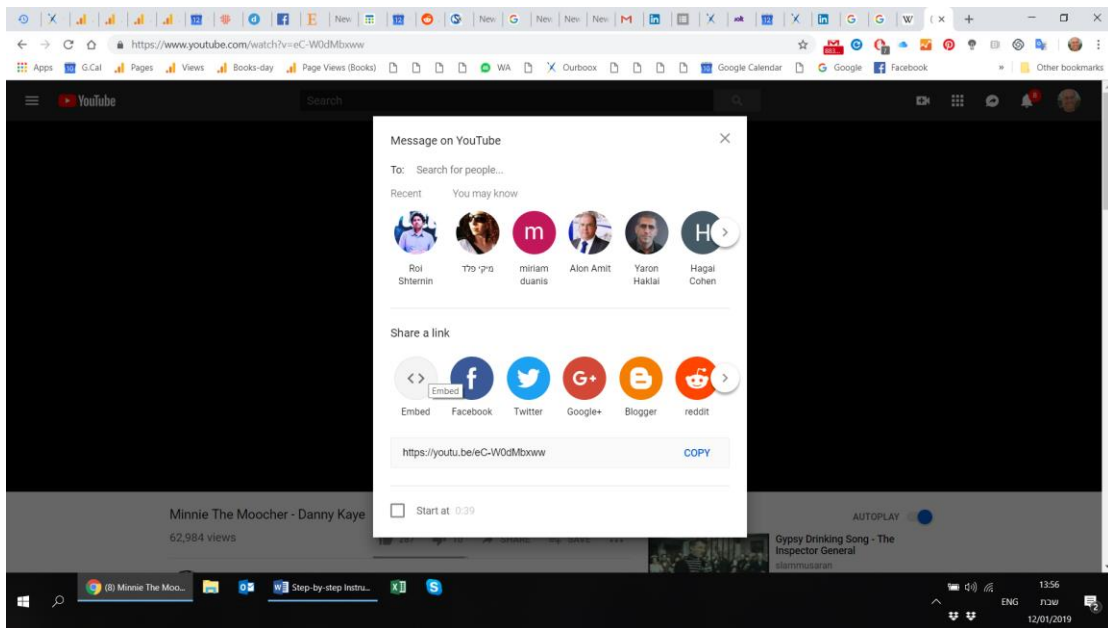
New | New | New | New | New | New | W | ( ×

https://www.youtube.com/watch?v=eC-W0dMbxww

Apps G.Cal Pages Views Books-day Page Views (Books) WA Ourboox Google Calendar Google Facebook » Other bookmarks

YouTube Search

Message on YouTube

To: Search for people...

Recent You may know

Roi Shternin
מיקי פלד
miriam duanis
Alon Amit
Yaron Haklai
Hagai Cohen

Share a link

Embed
Embed
Facebook
Twitter
Google+
Blogger
reddit

https://youtu.be/eC-W0dMbxww COPY

Start at 0:39

Minnie The Moocher - Danny Kaye
62,984 views

AUTOPLAY

Gypsy Drinking Song - The Inspector General
slammusaran

(8) Minnie The Moo...
Step-by-step Instru...

ENG
13:56
שבת
12/01/2019